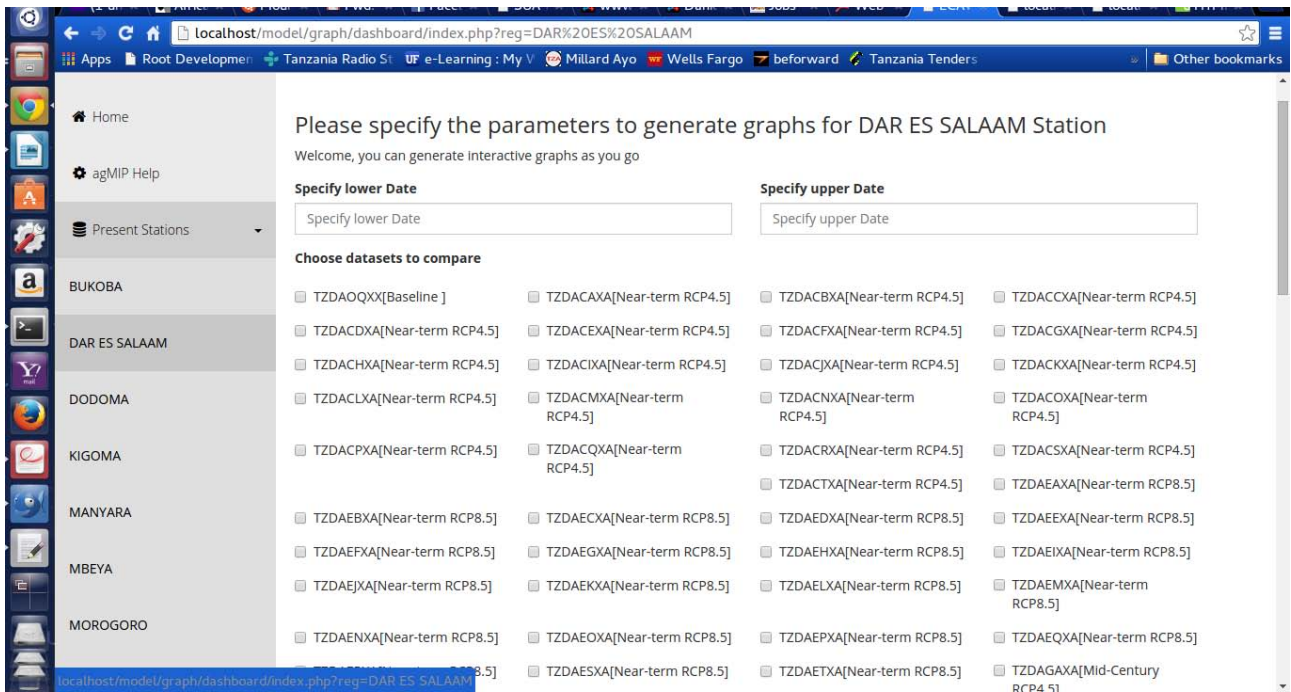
localhost/model/graph/dashboard/index.php?reg=DAR%20ES%20SALAAM

Apps Root Developmen Tanzania Radio St e-Learning : My V Millard Ayo Wells Fargo beforward Tanzania Tenders Other bookmarks

Home

agMIP Help

Present Stations

BUKOBA

DAR ES SALAAM

DODOMA

KIGOMA

MANYARA

MBEYA

MOROGORO

Please specify the parameters to generate graphs for DAR ES SALAAM Station

Welcome, you can generate interactive graphs as you go

Specify lower Date

Specify lower Date

Specify upper Date

Specify upper Date

Choose datasets to compare

TZDAOQXX[Baseline ]
TZDACAXA[Near-term RCP4.5]
TZDACBXA[Near-term RCP4.5]
TZDACCXA[Near-term RCP4.5]
TZDACDXA[Near-term RCP4.5]
TZDACEXA[Near-term RCP4.5]
TZDACFXA[Near-term RCP4.5]
TZDACGXA[Near-term RCP4.5]
TZDACHXA[Near-term RCP4.5]
TZDACIXA[Near-term RCP4.5]
TZDACJXA[Near-term RCP4.5]
TZDACKXA[Near-term RCP4.5]
TZDACLXA[Near-term RCP4.5]
TZDACMXA[Near-term RCP4.5]
TZDACNXA[Near-term RCP4.5]
TZDACOXA[Near-term RCP4.5]
TZDACPXA[Near-term RCP4.5]
TZDACQXA[Near-term RCP4.5]
TZDACRXA[Near-term RCP4.5]
TZDACSXA[Near-term RCP4.5]
TZDACTXA[Near-term RCP4.5]
TZDAEAXA[Near-term RCP8.5]
TZDAEBXA[Near-term RCP8.5]
TZDAECXA[Near-term RCP8.5]
TZDAEDXA[Near-term RCP8.5]
TZDAEEXA[Near-term RCP8.5]
TZDAEFXA[Near-term RCP8.5]
TZDAEGXA[Near-term RCP8.5]
TZDAEHXA[Near-term RCP8.5]
TZDAEIXA[Near-term RCP8.5]
TZDAEJXA[Near-term RCP8.5]
TZDAEKXA[Near-term RCP8.5]
TZDAELXA[Near-term RCP8.5]
TZDAEMXA[Near-term RCP8.5]
TZDAENXA[Near-term RCP8.5]
TZDAEOXA[Near-term RCP8.5]
TZDAEPXA[Near-term RCP8.5]
TZDAEQXA[Near-term RCP8.5]
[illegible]8.5]
TZDAESXA[Near-term RCP8.5]
TZDAETXA[Near-term RCP8.5]
TZDAGAXA[Mid-Century RCP4.5]

localhost/model/graph/dashboard/index.php?reg=DAR ES SALAAM